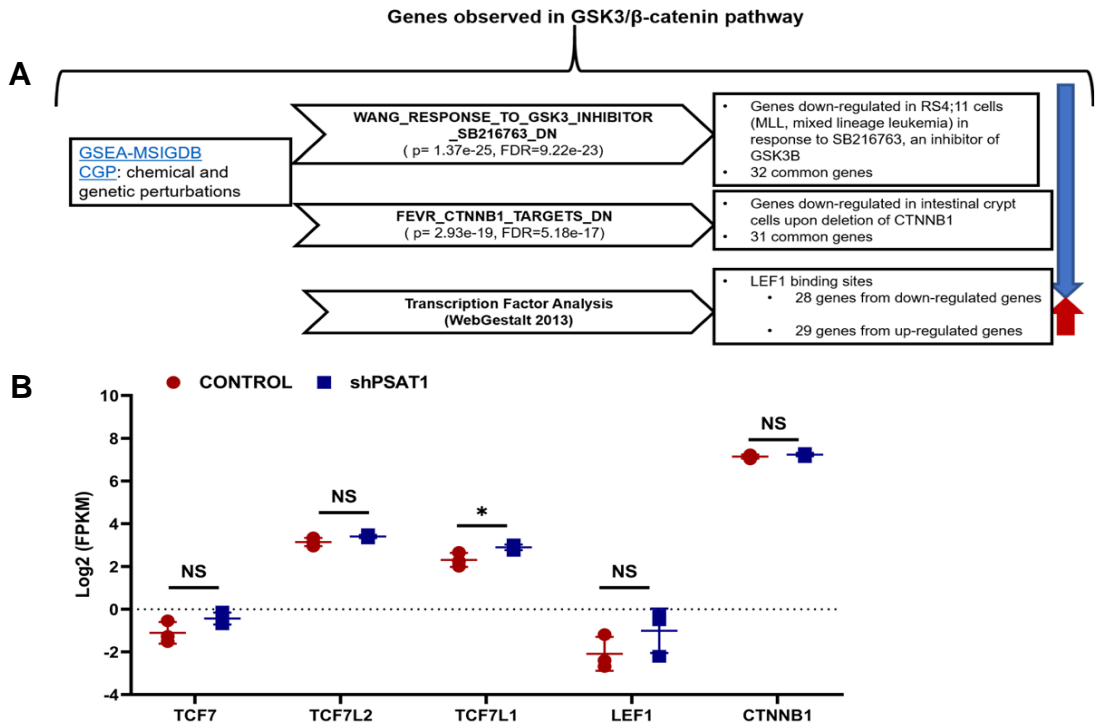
Genes observed in GSK3/β-catenin pathway

A

GSEA-MSIGDB CGP: chemical and genetic perturbations

WANG_RESPONSE_TO_GSK3_INHIBITOR_SB216763_DN
( p= 1.37e-25, FDR=9.22e-23)

• Genes down-regulated in RS4;11 cells (MLL, mixed lineage leukemia) in response to SB216763, an inhibitor of GSK3B
• 32 common genes

FEVR_CTNNB1_TARGETS_DN
( p= 2.93e-19, FDR=5.18e-17)

• Genes down-regulated in intestinal crypt cells upon deletion of CTNNB1
• 31 common genes

Transcription Factor Analysis
(WebGestalt 2013)

• LEF1 binding sites
• 28 genes from down-regulated genes
• 29 genes from up-regulated genes

B

CONTROL shPSAT1

Log2 (FPKM)

10
8
6
4
2
0
-2
-4

NS NS * NS NS

TCF7 TCF7L2 TCF7L1 LEF1 CTNNB1